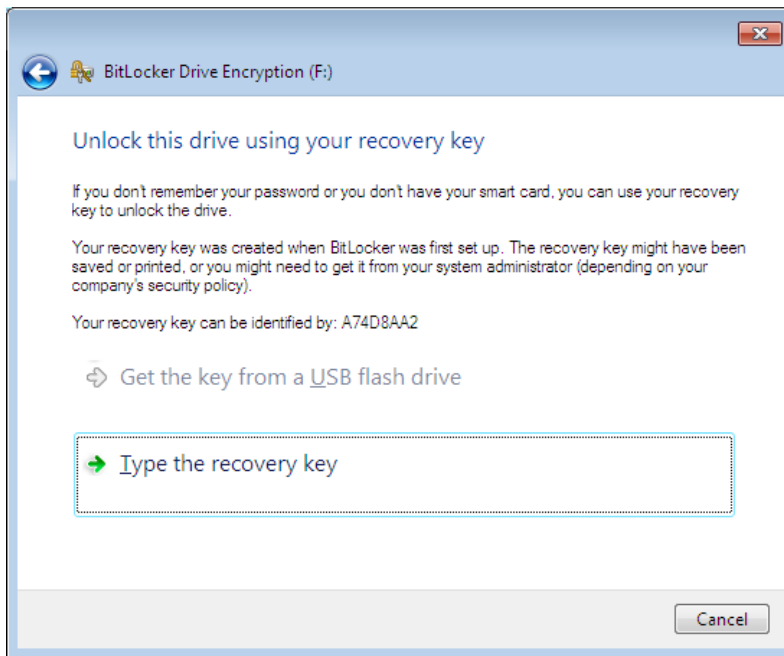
BitLocker Drive Encryption (F:)

Unlock this drive using your recovery key

If you don't remember your password or you don't have your smart card, you can use your recovery key to unlock the drive.

Your recovery key was created when BitLocker was first set up. The recovery key might have been saved or printed, or you might need to get it from your system administrator (depending on your company's security policy).

Your recovery key can be identified by: A74D8AA2

Get the key from a USB flash drive

Type the recovery key

Cancel